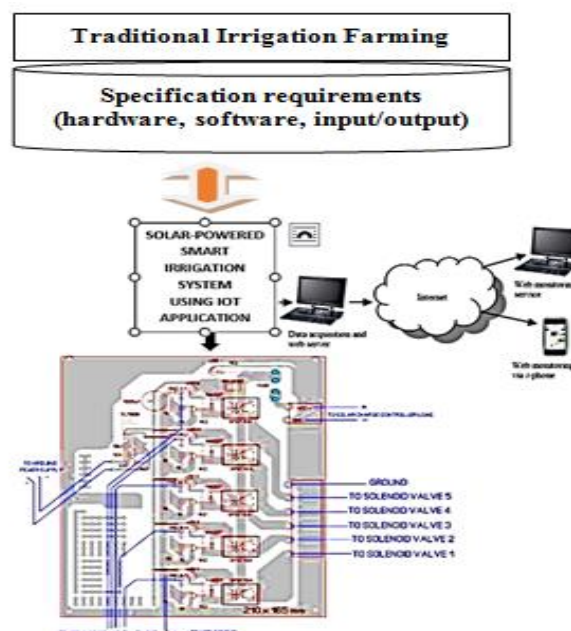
Traditional Irrigation Farming

Specification requirements (hardware, software, input/output)

SOLAR-POWERED SMART IRRIGATION SYSTEM USING IOT APPLICATION

Data acquisition and web server

Internet

Web monitoring service

Web monitoring via a phone

TO SOLAR CHARGE CONTROLLER LOAD

GROUND

TO SOLENOID VALVE 5

TO SOLENOID VALVE 4

TO SOLENOID VALVE 3

TO SOLENOID VALVE 2

TO SOLENOID VALVE 1

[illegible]

210 x 165 mm

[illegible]